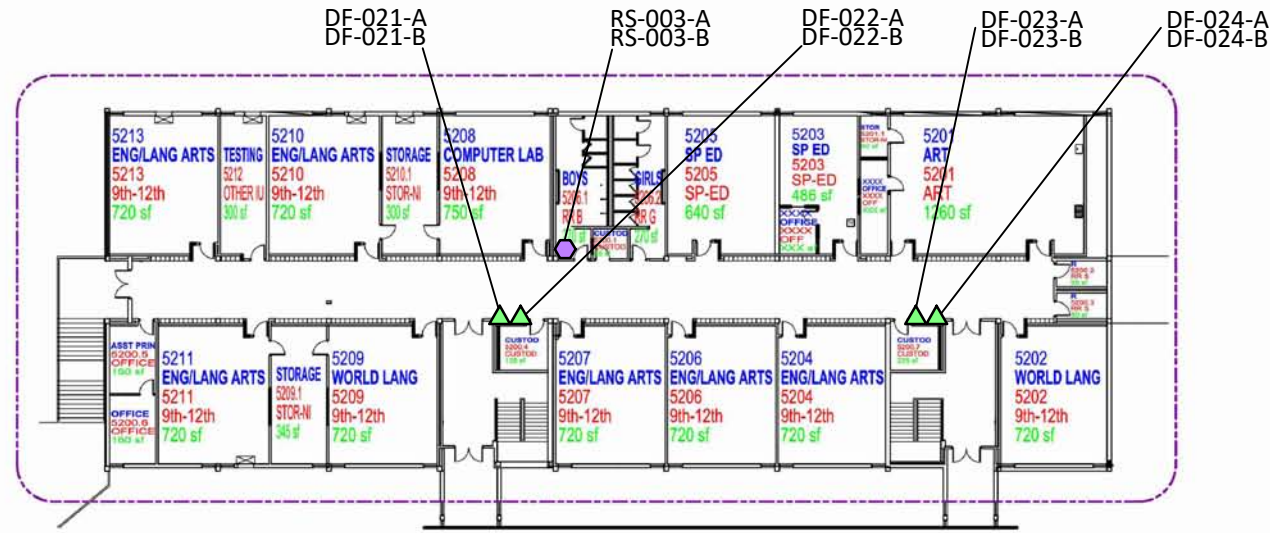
DF-021-A
DF-021-B

RS-003-A
RS-003-B

DF-022-A
DF-022-B

DF-023-A
DF-023-B

DF-024-A
DF-024-B

5213
ENG/LANG ARTS
5213
9th-12th
720 sf

TESTING
5212
OTHER IU
300 sf

5210
ENG/LANG ARTS
5210
9th-12th
720 sf

STORAGE
5210.1
STOR-NI
300 sf

5208
COMPUTER LAB
5208
9th-12th
750 sf

BOYS
5206.1
RR B

CUSTOD

GIRLS
5206.2
RR G
270 sf

5205
SP ED
5205
SP-ED
640 sf

5203
SP ED
5203
SP-ED
486 sf

XXXX
OFFICE
XXXX
OFF
XXX sf

STOR
5201.1
STOR-NI

XXXX
OFFICE
XXXX
OFF
XXX sf

5201
ART
5201
ART
1260 sf

R
5200.3
RR B

R
5200.2
RR G

ASST PRIN
5200.5
OFFICE
150 sf

OFFICE
5200.6
OFFICE
160 sf

5211
ENG/LANG ARTS
5211
9th-12th
720 sf

STORAGE
5209.1
STOR-NI
345 sf

5209
WORLD LANG
5209
9th-12th
720 sf

CUSTOD
5200.4
CUSTOD
135 sf

5207
ENG/LANG ARTS
5207
9th-12th
720 sf

5206
ENG/LANG ARTS
5206
9th-12th
720 sf

5204
ENG/LANG ARTS
5204
9th-12th
720 sf

CUSTOD
5200.7
CUSTOD
235 sf

5202
WORLD LANG
5202
9th-12th
720 sf